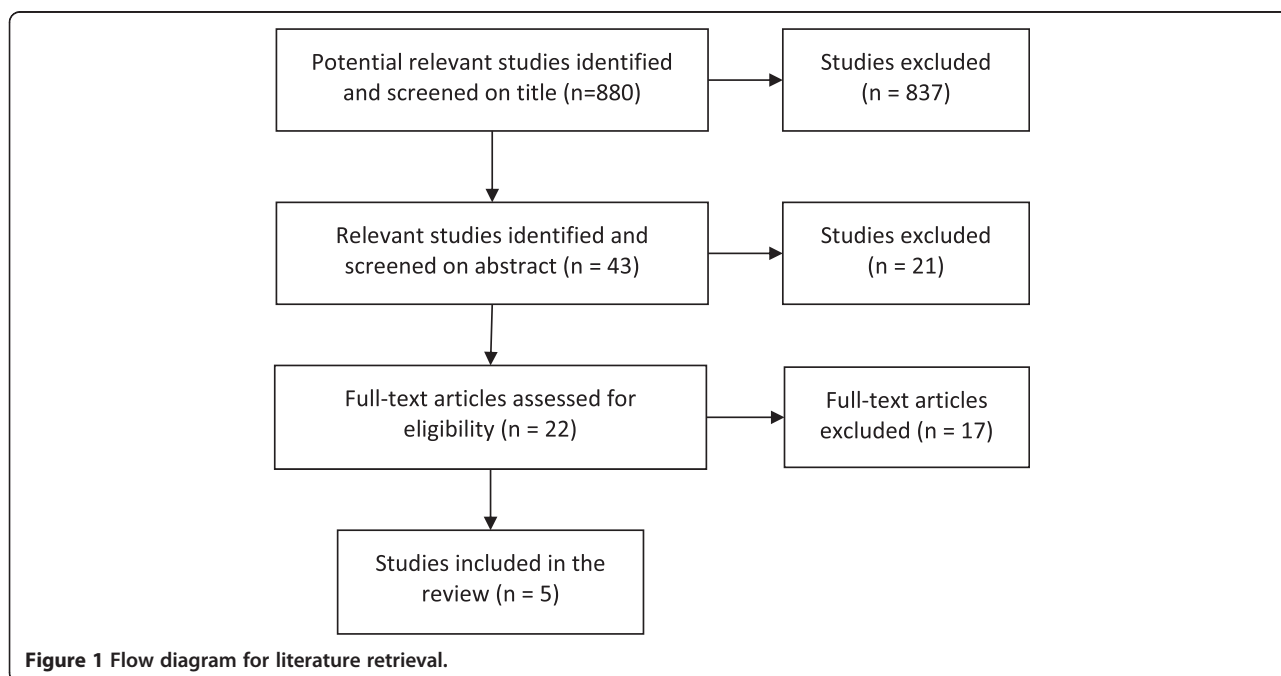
Potential relevant studies identified and screened on title (n=880)

Studies excluded (n = 837)

Relevant studies identified and screened on abstract (n = 43)

Studies excluded (n = 21)

Full-text articles assessed for eligibility (n = 22)

Full-text articles excluded (n = 17)

Studies included in the review (n = 5)

**Figure 1 Flow diagram for literature retrieval.**